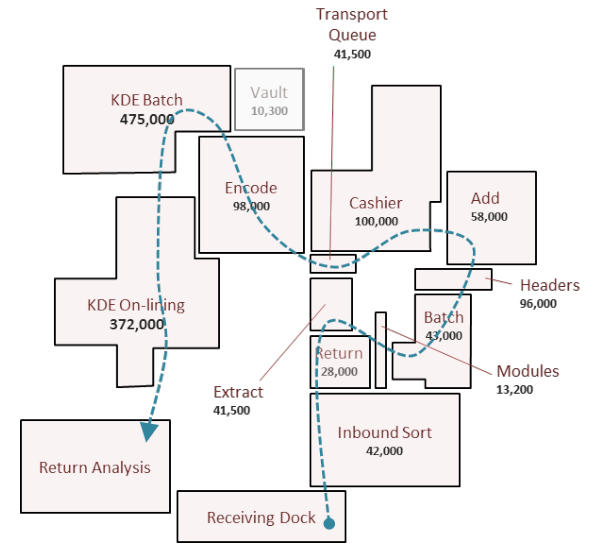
Transport Queue
41,500

KDE Batch
475,000

Vault
10,300

Encode
98,000

Cashier
100,000

Add
58,000

Headers
96,000

KDE On-lining
372,000

Batch
43,000

Return
28,000

Extract
41,500

Modules
13,200

Inbound Sort
42,000

Return Analysis

Receiving Dock